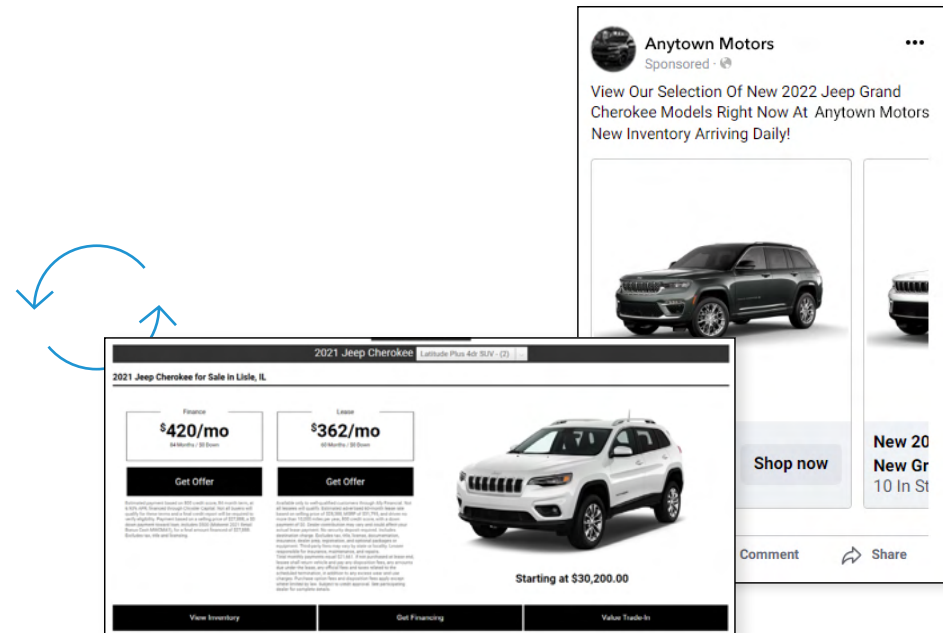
Anytown Motors
Sponsored ·

View Our Selection Of New 2022 Jeep Grand Cherokee Models Right Now At Anytown Motors New Inventory Arriving Daily!

New 20
New Gr
10 In St

Shop now

Comment
Share

2021 Jeep Cherokee Latitude Plus 4dr SUV - (2)

2021 Jeep Cherokee for Sale in Lisle, IL

Finance
$^{\$}420$/mo
84 Months / $0 Down

Lease
$^{\$}362$/mo
60 Months / $0 Down

Get Offer
Get Offer

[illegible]

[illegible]

Starting at $30,200.00

View Inventory
Get Financing
Value Trade-In